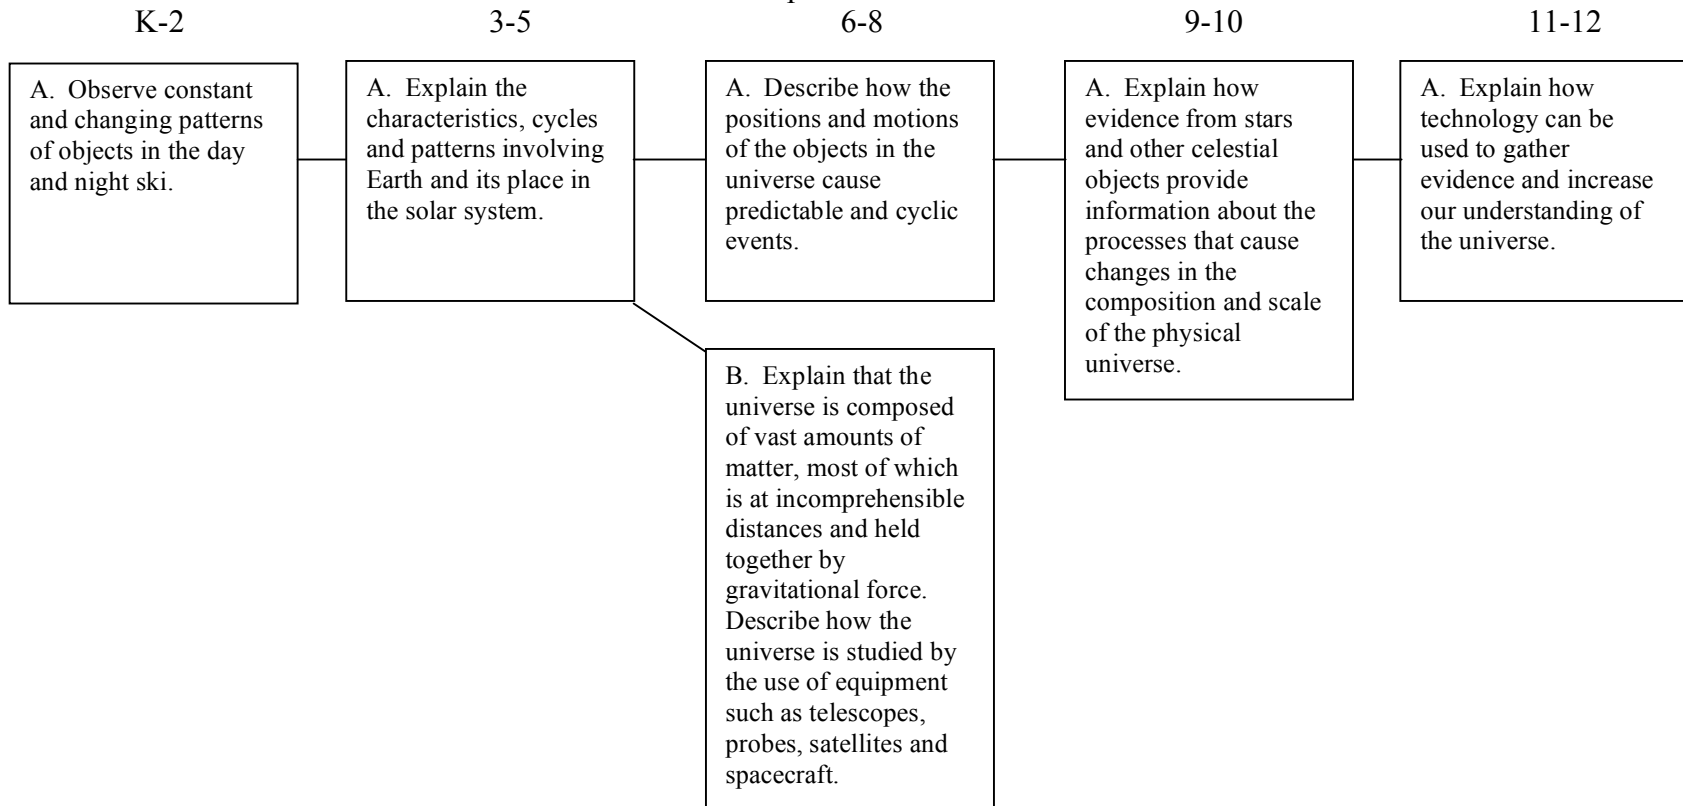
K-2

A. Observe constant and changing patterns of objects in the day and night ski.

3-5

A. Explain the characteristics, cycles and patterns involving Earth and its place in the solar system.

6-8

A. Describe how the positions and motions of the objects in the universe cause predictable and cyclic events.

B. Explain that the universe is composed of vast amounts of matter, most of which is at incomprehensible distances and held together by gravitational force. Describe how the universe is studied by the use of equipment such as telescopes, probes, satellites and spacecraft.

9-10

A. Explain how evidence from stars and other celestial objects provide information about the processes that cause changes in the composition and scale of the physical universe.

11-12

A. Explain how technology can be used to gather evidence and increase our understanding of the universe.